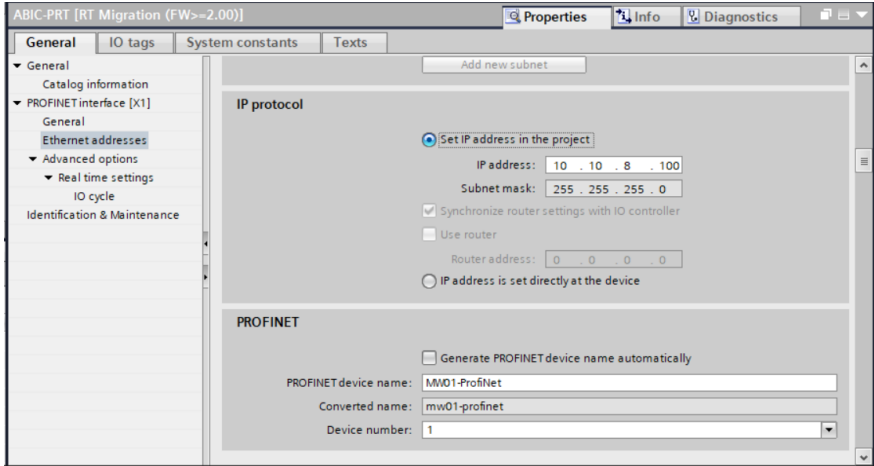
ABIC-PRT [RT Migration (FW>=2.00)]

Properties | Info | Diagnostics

General | IO tags | System constants | Texts

▾ General
Catalog information
▾ PROFINET interface [X1]
General
Ethernet addresses
▾ Advanced options
▾ Real time settings
IO cycle
Identification & Maintenance

Add new subnet

IP protocol

Set IP address in the project

IP address: 10 . 10 . 8 . 100

Subnet mask: 255 . 255 . 255 . 0

Synchronize router settings with IO controller

Use router

Router address: 0 . 0 . 0 . 0

IP address is set directly at the device

PROFINET

Generate PROFINET device name automatically

PROFINET device name: MW01-ProfiNet

Converted name: mw01-profinet

Device number: 1